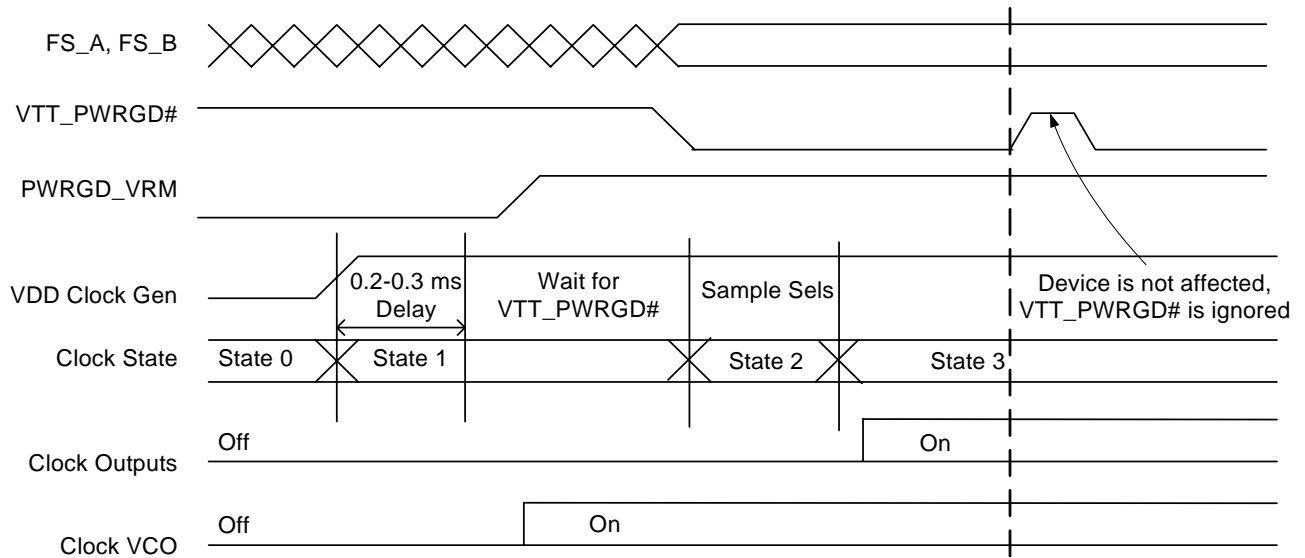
FS_A, FS_B

VTT_PWRGD#

PWRGD_VRM

VDD Clock Gen

0.2-0.3 ms Delay

Wait for VTT_PWRGD#

Sample Sels

Device is not affected, VTT_PWRGD# is ignored

Clock State

State 0

State 1

State 2

State 3

Off

On

Clock Outputs

Off

On

Clock VCO